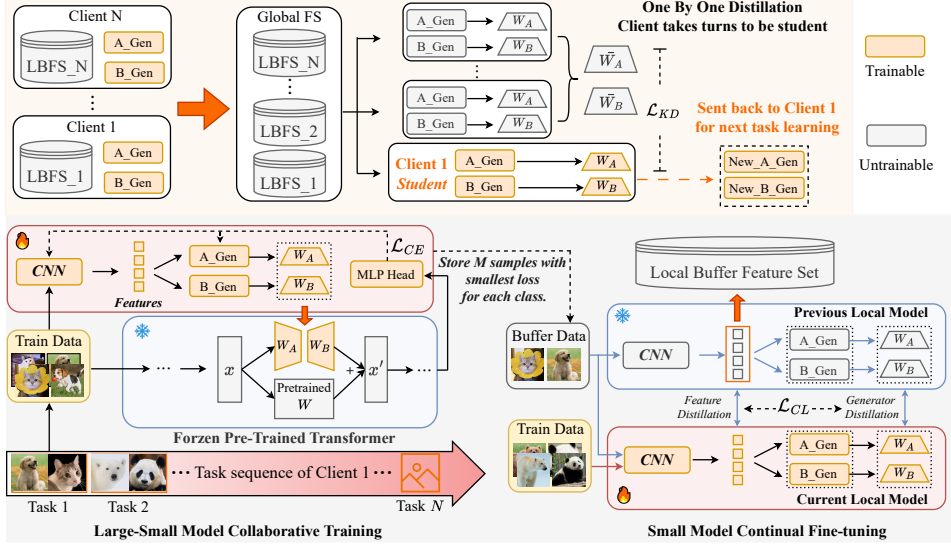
Client N
LBFS_N
A_Gen
B_Gen
⋮
Client 1
LBFS_1
A_Gen
B_Gen

Global FS
LBFS_N
⋮
LBFS_2
LBFS_1

A_Gen $W_A$
B_Gen $W_B$
⋮
A_Gen $W_A$
B_Gen $W_B$
$\bar{W}_A$
$\bar{W}_B$
$\mathcal{L}_{KD}$

One By One Distillation
Client takes turns to be student

Sent back to Client 1
for next task learning

Client 1
Student
A_Gen $W_A$
B_Gen $W_B$
New_A_Gen
New_B_Gen

Trainable
Untrainable

CNN
Features
A_Gen $W_A$
B_Gen $W_B$
$\mathcal{L}_{CE}$
MLP Head
Store M samples with smallest loss for each class.

Train Data
⋯ $x$ $W_A$ $W_B$ Pretrained $W$ + $x'$ ⋯
Forzen Pre-Trained Transformer

Task 1 Task 2 ⋯ Task sequence of Client 1 ⋯ Task $N$

Large-Small Model Collaborative Training

Local Buffer Feature Set
Buffer Data
CNN
Previous Local Model
A_Gen $W_A$
B_Gen $W_B$
Feature Distillation
$\mathcal{L}_{CL}$
Generator Distillation
Train Data
CNN
A_Gen $W_A$
B_Gen $W_B$
Current Local Model

Small Model Continual Fine-tuning